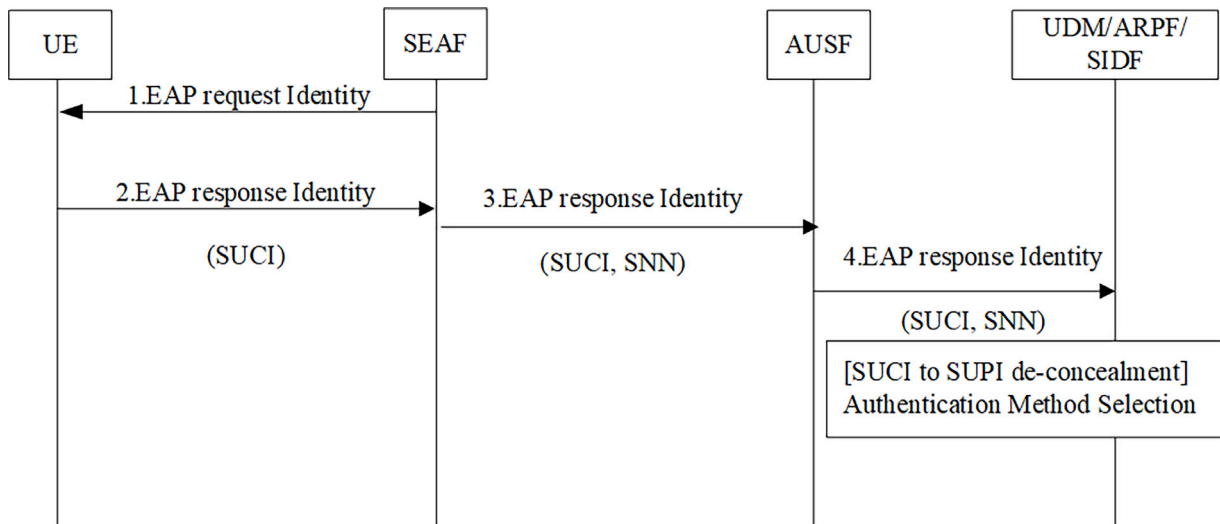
UE

SEAF

AUSF

UDM/ARPF/ SIDF

1.EAP request Identity

2.EAP response Identity

(SUCI)

3.EAP response Identity

(SUCI, SNN)

4.EAP response Identity

(SUCI, SNN)

[SUCI to SUPI de-concealment] Authentication Method Selection